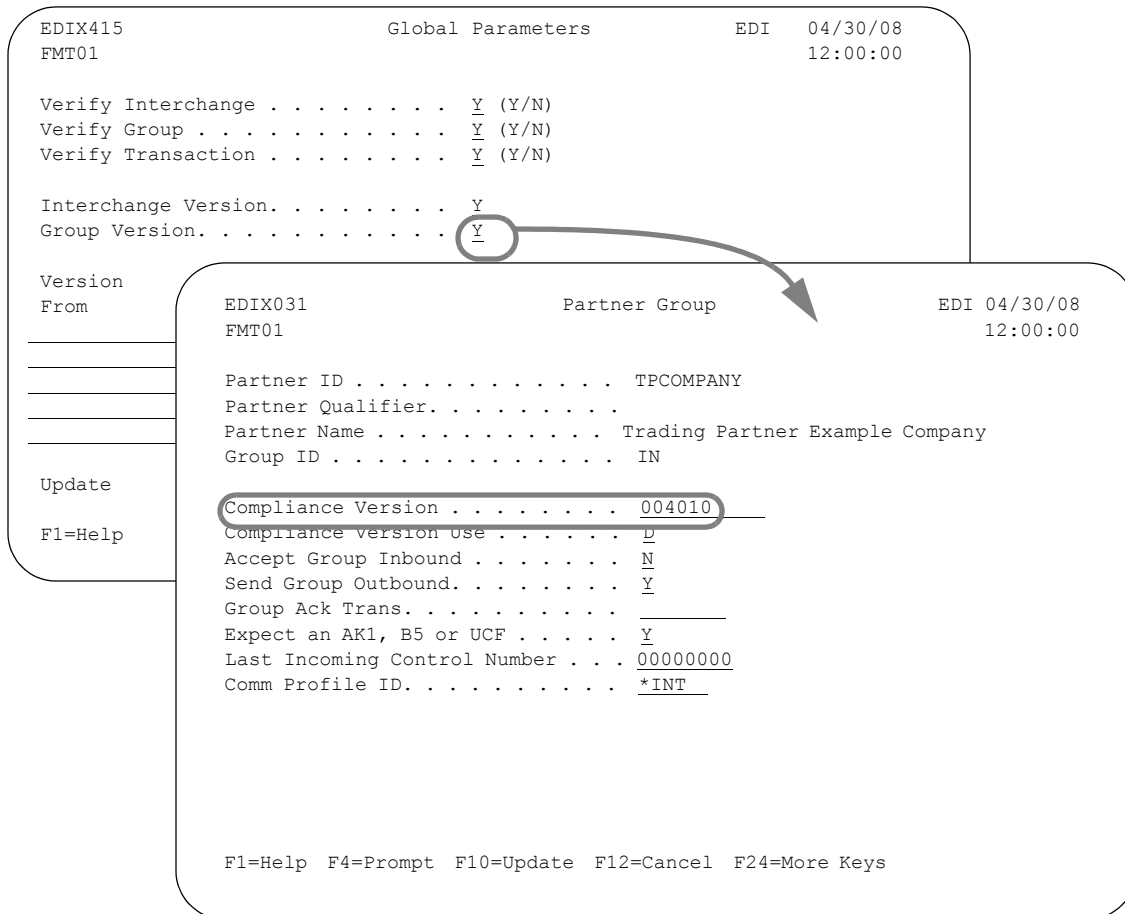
EDIX415 Global Parameters EDI 04/30/08
FMT01 12:00:00

Verify Interchange . . . . . . . . . Y (Y/N)
Verify Group . . . . . . . . . . . . Y (Y/N)
Verify Transaction . . . . . . . . . Y (Y/N)

Interchange Version. . . . . . . . . Y
Group Version. . . . . . . . . . . . Y

Version
From

Update

F1=Help

EDIX031 Partner Group EDI 04/30/08
FMT01 12:00:00

Partner ID . . . . . . . . . . . . TPCOMPANY
Partner Qualifier. . . . . . . . .
Partner Name . . . . . . . . . . . Trading Partner Example Company
Group ID . . . . . . . . . . . . . IN

Compliance Version . . . . . . . . 004010
Compliance Version Use . . . . . . D
Accept Group Inbound . . . . . . . N
Send Group Outbound. . . . . . . . Y
Group Ack Trans. . . . . . . . . .
Expect an AK1, B5 or UCF . . . . . Y
Last Incoming Control Number . . . 00000000
Comm Profile ID. . . . . . . . . . *INT

F1=Help F4=Prompt F10=Update F12=Cancel F24=More Keys